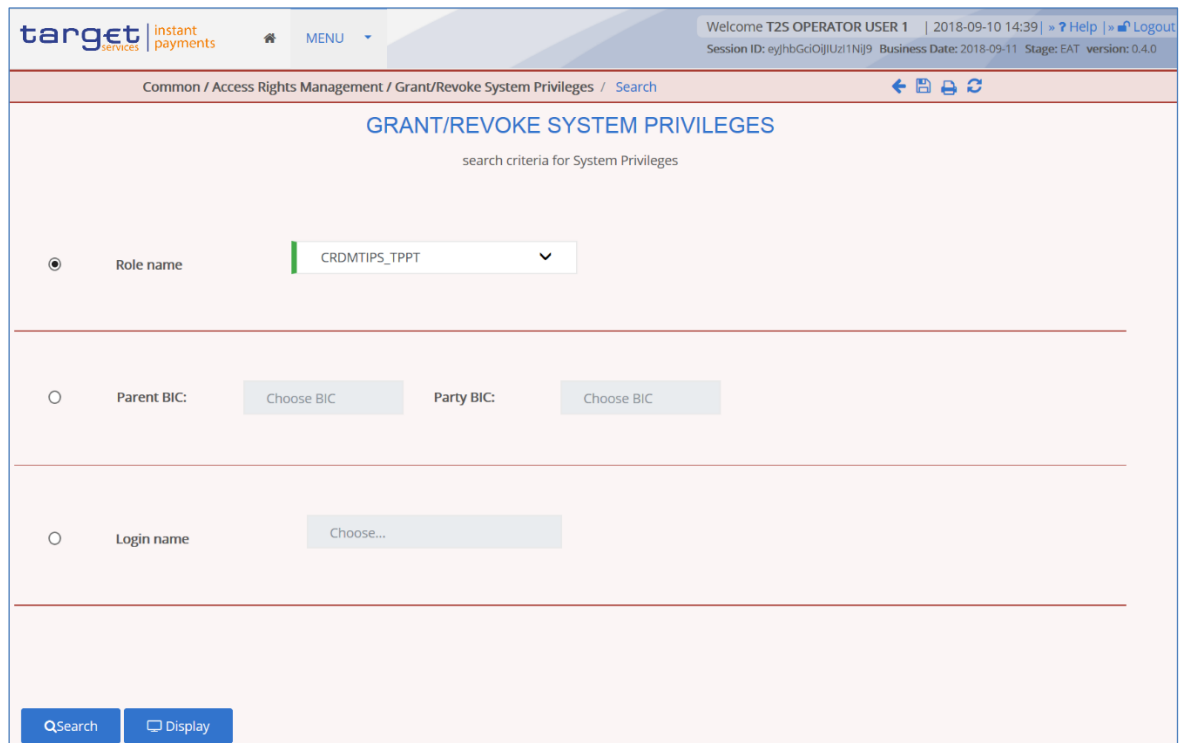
target services | instant payments

MENU

Welcome T2S OPERATOR USER 1 | 2018-09-10 14:39| » ? Help |» Logout
Session ID: eyJhbGciOiJIUzI1NiJ9 Business Date: 2018-09-11 Stage: EAT version: 0.4.0

Common / Access Rights Management / Grant/Revoke System Privileges / Search

GRANT/REVOKE SYSTEM PRIVILEGES

search criteria for System Privileges

Role name CRDMTIPS_TPPT

Parent BIC: Choose BIC Party BIC: Choose BIC

Login name Choose...

Search Display